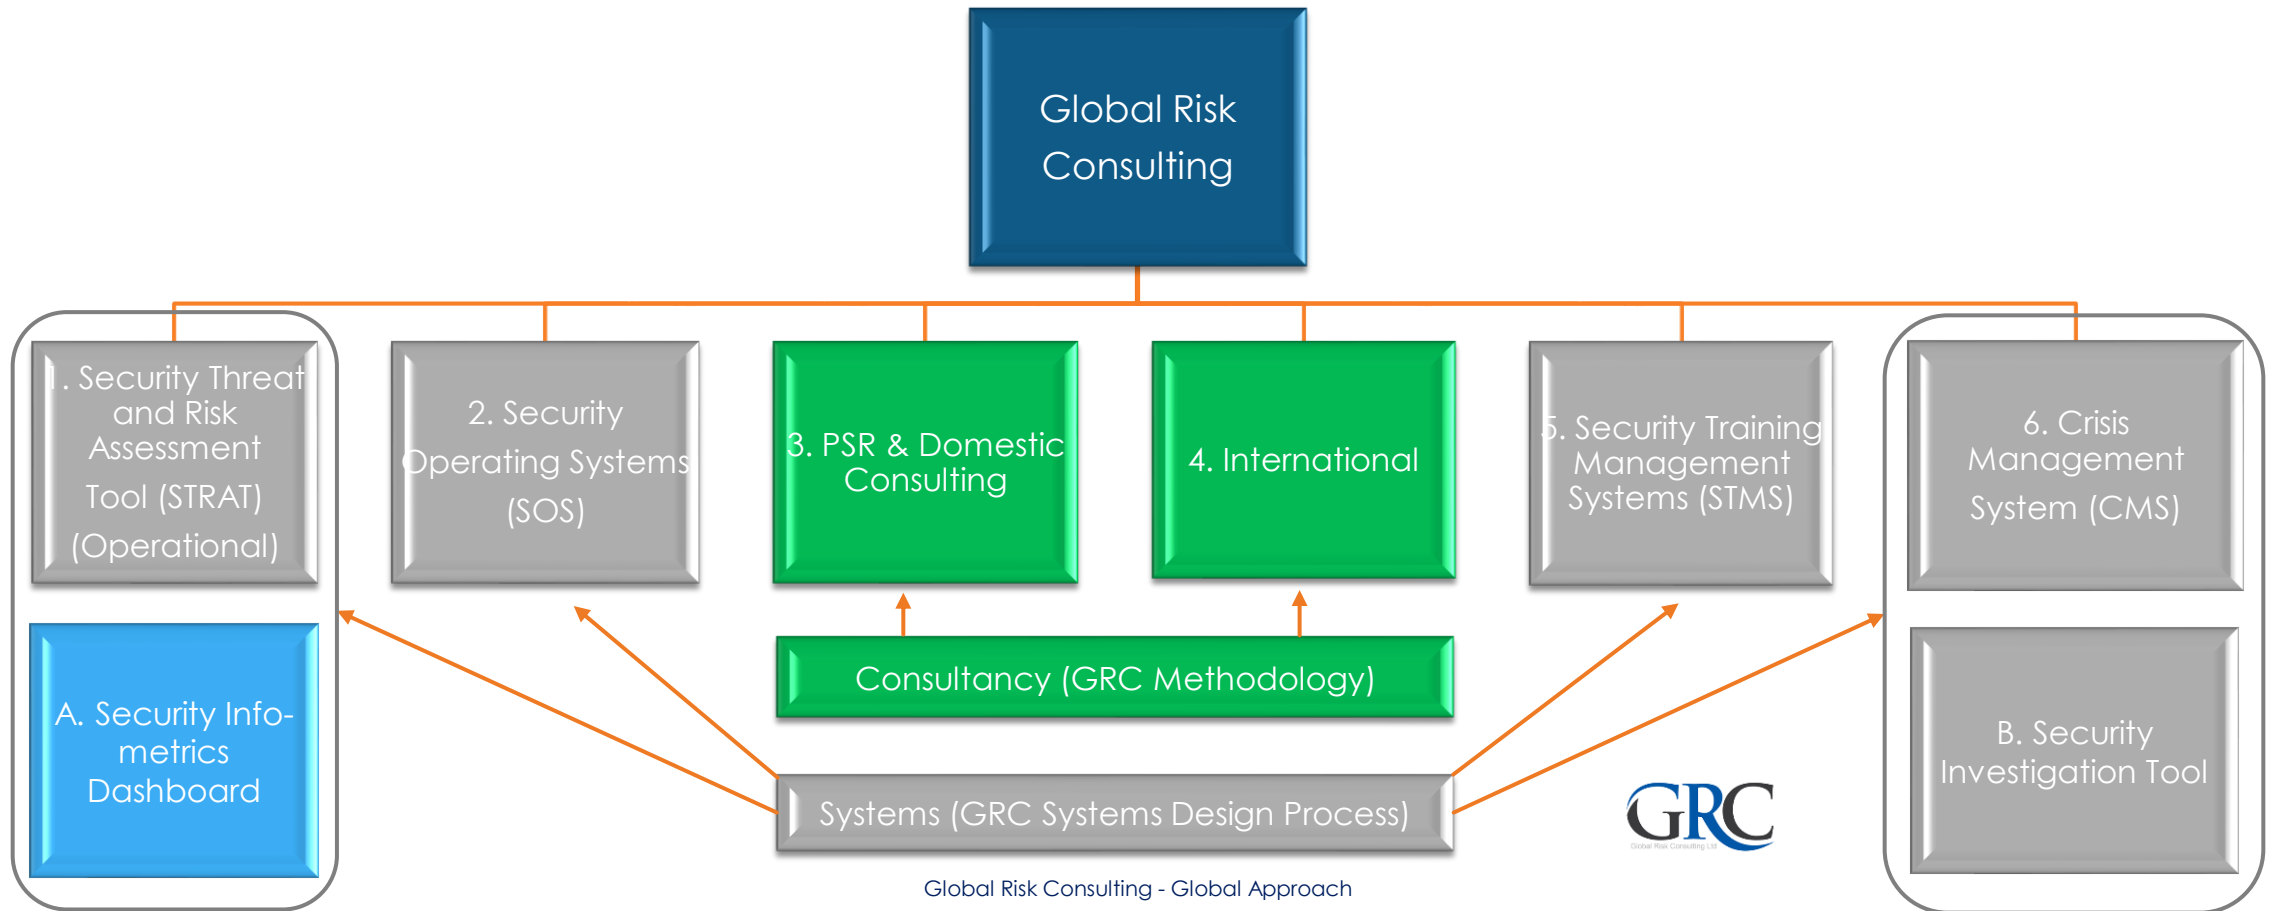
Global Risk Consulting

1. Security Threat and Risk Assessment Tool (STRAT) (Operational)

2. Security Operating Systems (SOS)

3. PSR & Domestic Consulting

4. International

5. Security Training Management Systems (STMS)

6. Crisis Management System (CMS)

A. Security Info-metrics Dashboard

Consultancy (GRC Methodology)

Systems (GRC Systems Design Process)

B. Security Investigation Tool

GRC
Global Risk Consulting Ltd

Global Risk Consulting - Global Approach